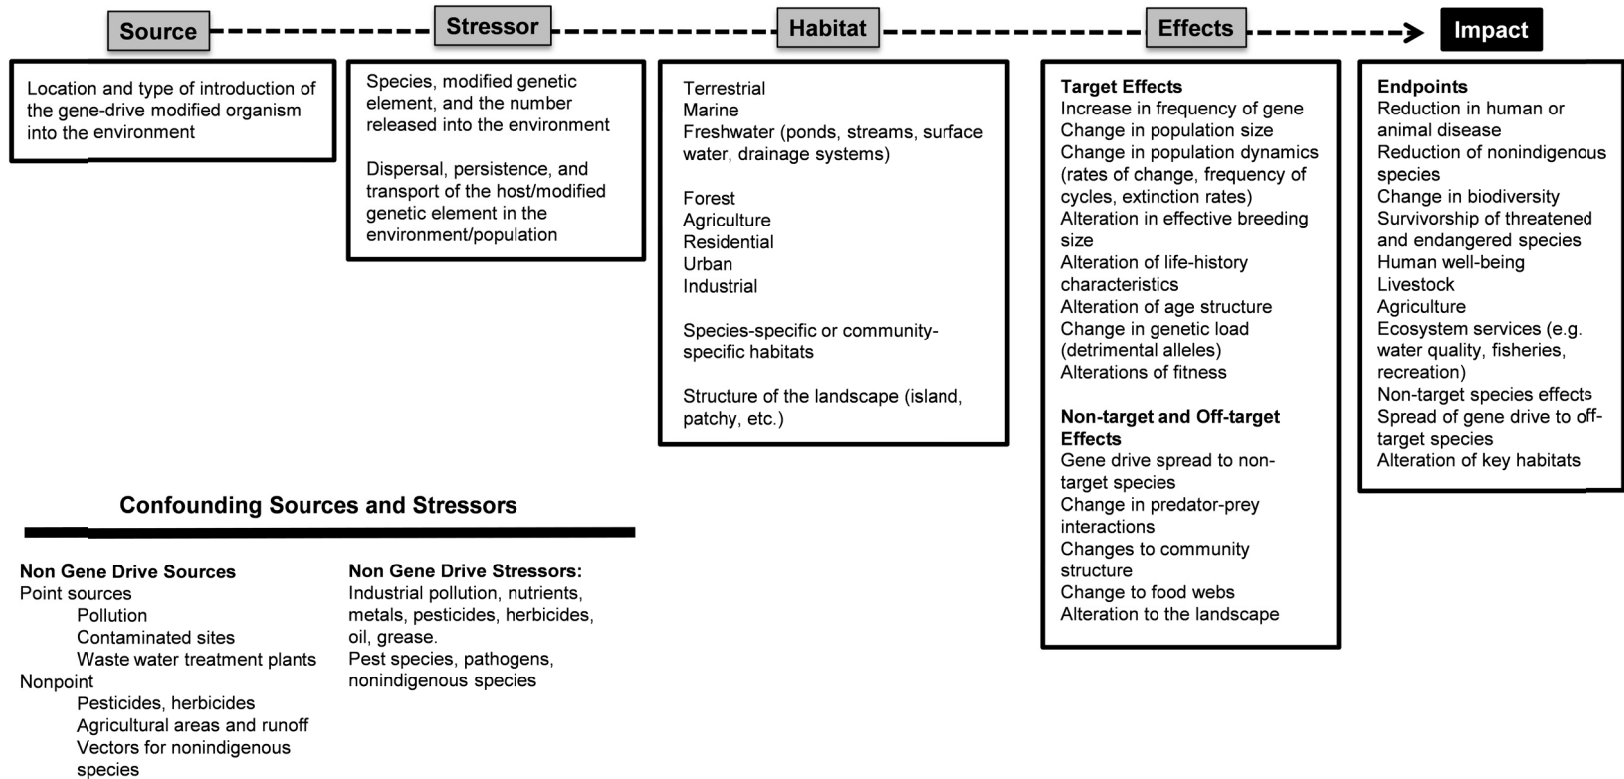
Source

Stressor

Habitat

Effects

Impact

Location and type of introduction of the gene-drive modified organism into the environment

Species, modified genetic element, and the number released into the environment

Dispersal, persistence, and transport of the host/modified genetic element in the environment/population

Terrestrial
Marine
Freshwater (ponds, streams, surface water, drainage systems)

Forest
Agriculture
Residential
Urban
Industrial

Species-specific or community-specific habitats

Structure of the landscape (island, patchy, etc.)

Target Effects
Increase in frequency of gene
Change in population size
Change in population dynamics (rates of change, frequency of cycles, extinction rates)
Alteration in effective breeding size
Alteration of life-history characteristics
Alteration of age structure
Change in genetic load (detrimental alleles)
Alterations of fitness

Non-target and Off-target Effects
Gene drive spread to non-target species
Change in predator-prey interactions
Changes to community structure
Change to food webs
Alteration to the landscape

Endpoints
Reduction in human or animal disease
Reduction of nonindigenous species
Change in biodiversity
Survivorship of threatened and endangered species
Human well-being
Livestock
Agriculture
Ecosystem services (e.g. water quality, fisheries, recreation)
Non-target species effects
Spread of gene drive to off-target species
Alteration of key habitats

Confounding Sources and Stressors

Non Gene Drive Sources
Point sources
Pollution
Contaminated sites
Waste water treatment plants
Nonpoint
Pesticides, herbicides
Agricultural areas and runoff
Vectors for nonindigenous species

Non Gene Drive Stressors:
Industrial pollution, nutrients, metals, pesticides, herbicides, oil, grease.
Pest species, pathogens, nonindigenous species